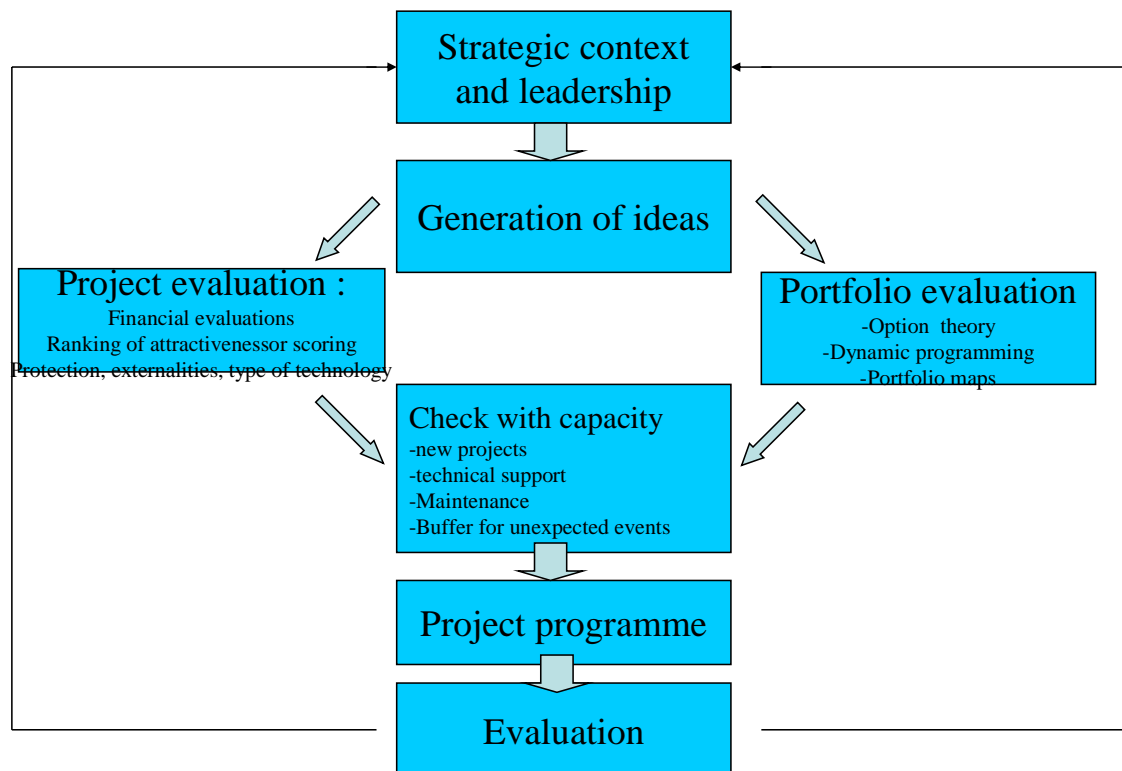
Strategic context and leadership

Generation of ideas

Project evaluation :
Financial evaluations
Ranking of attractivenessor scoring
Protection, externalities, type of technology

Portfolio evaluation
-Option theory
-Dynamic programming
-Portfolio maps

Check with capacity
-new projects
-technical support
-Maintenance
-Buffer for unexpected events

Project programme

Evaluation